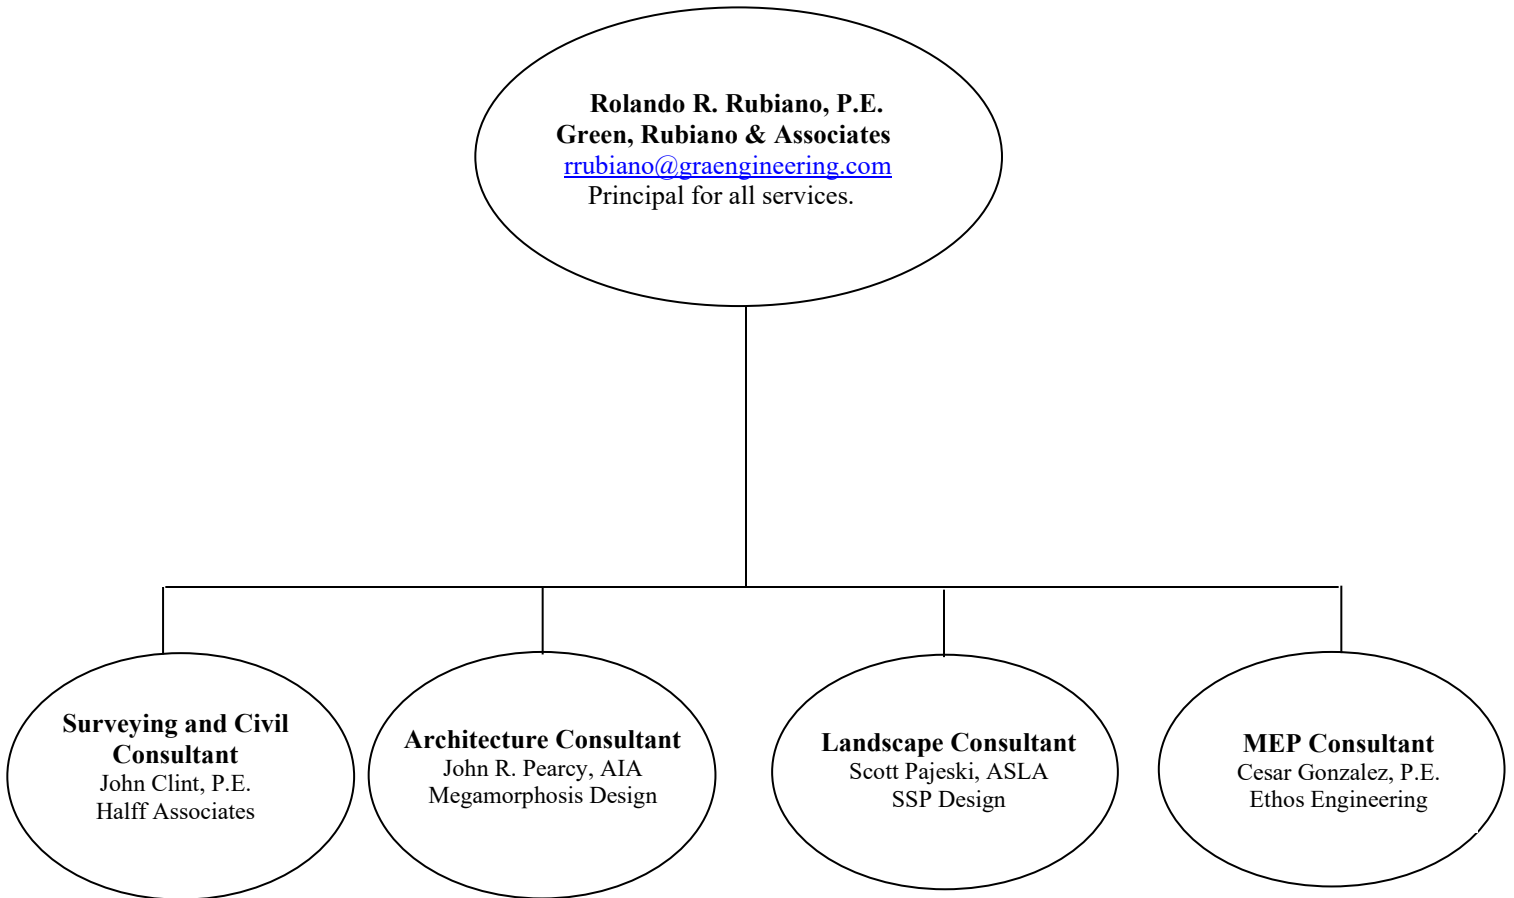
Rolando R. Rubiano, P.E.
Green, Rubiano & Associates
rrubiano@graengineering.com
Principal for all services.

Surveying and Civil Consultant
John Clint, P.E.
Halff Associates

Architecture Consultant
John R. Pearcy, AIA
Megamorphosis Design

Landscape Consultant
Scott Pajeski, ASLA
SSP Design

MEP Consultant
Cesar Gonzalez, P.E.
Ethos Engineering